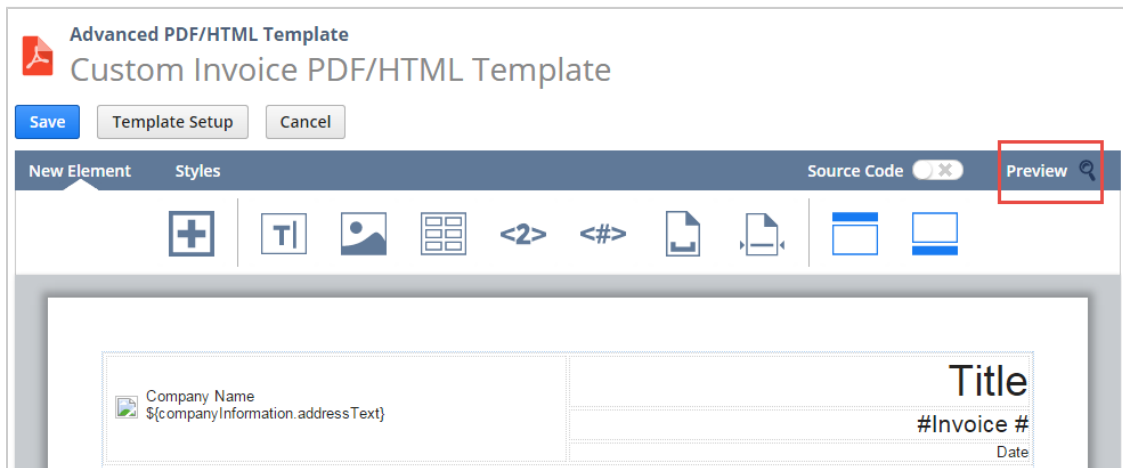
Advanced PDF/HTML Template
Custom Invoice PDF/HTML Template

Save Template Setup Cancel

New Element Styles Source Code Preview

<2> <#>

| Company Name ${companyInformation.addressText} | Title |
|---|---|
| | #Invoice # |
| | Date |